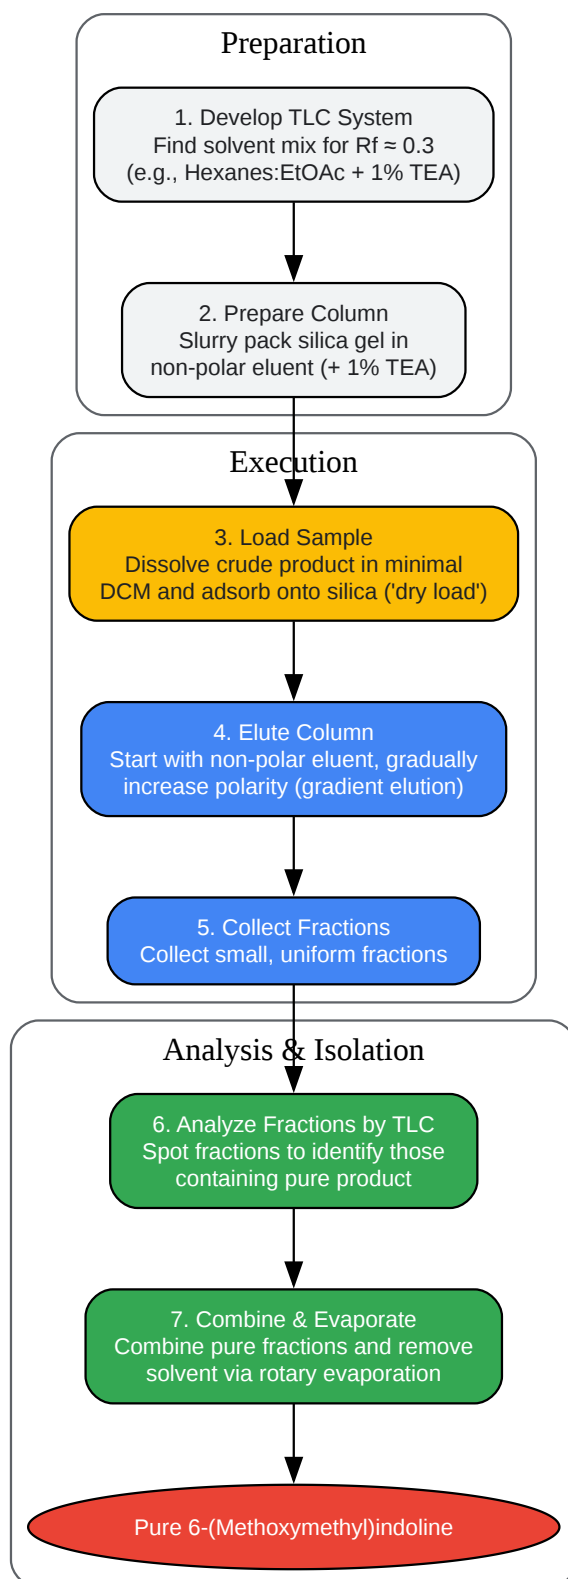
Preparation

1. Develop TLC System
Find solvent mix for Rf ≈ 0.3
(e.g., Hexanes:EtOAc + 1% TEA)

2. Prepare Column
Slurry pack silica gel in
non-polar eluent (+ 1% TEA)

Execution

3. Load Sample
Dissolve crude product in minimal
DCM and adsorb onto silica ('dry load')

4. Elute Column
Start with non-polar eluent, gradually
increase polarity (gradient elution)

5. Collect Fractions
Collect small, uniform fractions

Analysis & Isolation

6. Analyze Fractions by TLC
Spot fractions to identify those
containing pure product

7. Combine & Evaporate
Combine pure fractions and remove
solvent via rotary evaporation

Pure 6-(Methoxymethyl)indoline